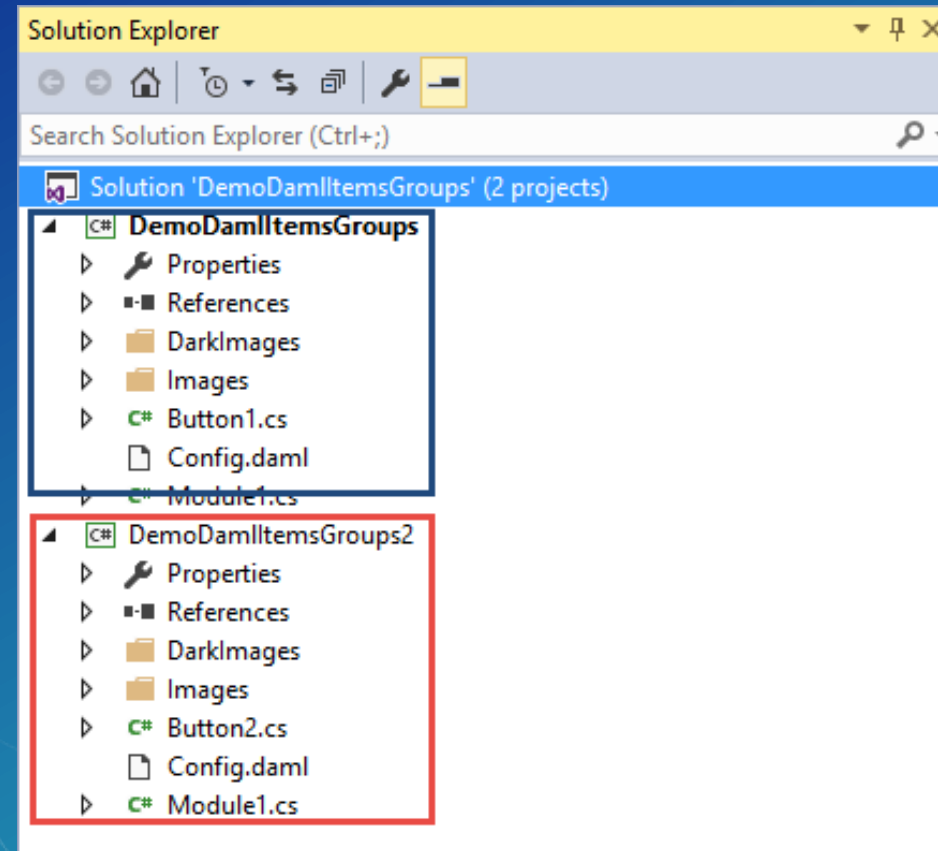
Solution Explorer

Search Solution Explorer (Ctrl+;)

Solution 'DemoDamlItemsGroups' (2 projects)
DemoDamlItemsGroups
Properties
References
DarkImages
Images
Button1.cs
Config.daml
Module1.cs
DemoDamlItemsGroups2
Properties
References
DarkImages
Images
Button2.cs
Config.daml
Module1.cs